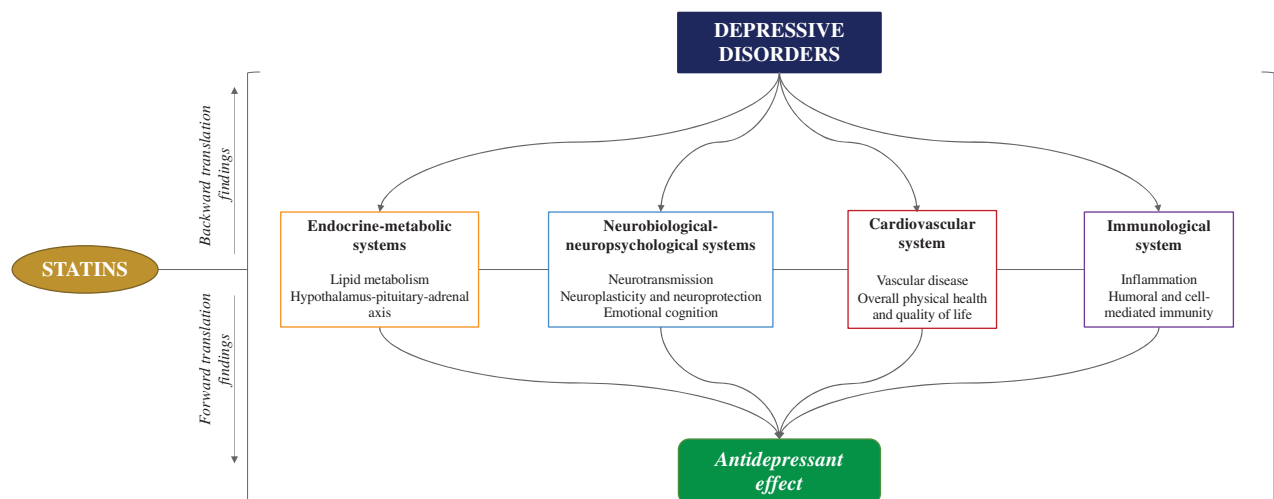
DEPRESSIVE DISORDERS

Backward translation findings

STATINS

Forward translation findings

Endocrine-metabolic systems

Lipid metabolism
Hypothalamus-pituitary-adrenal axis

Neurobiological-neuropsychological systems

Neurotransmission
Neuroplasticity and neuroprotection
Emotional cognition

Cardiovascular system

Vascular disease
Overall physical health and quality of life

Immunological system

Inflammation
Humoral and cell-mediated immunity

Antidepressant effect